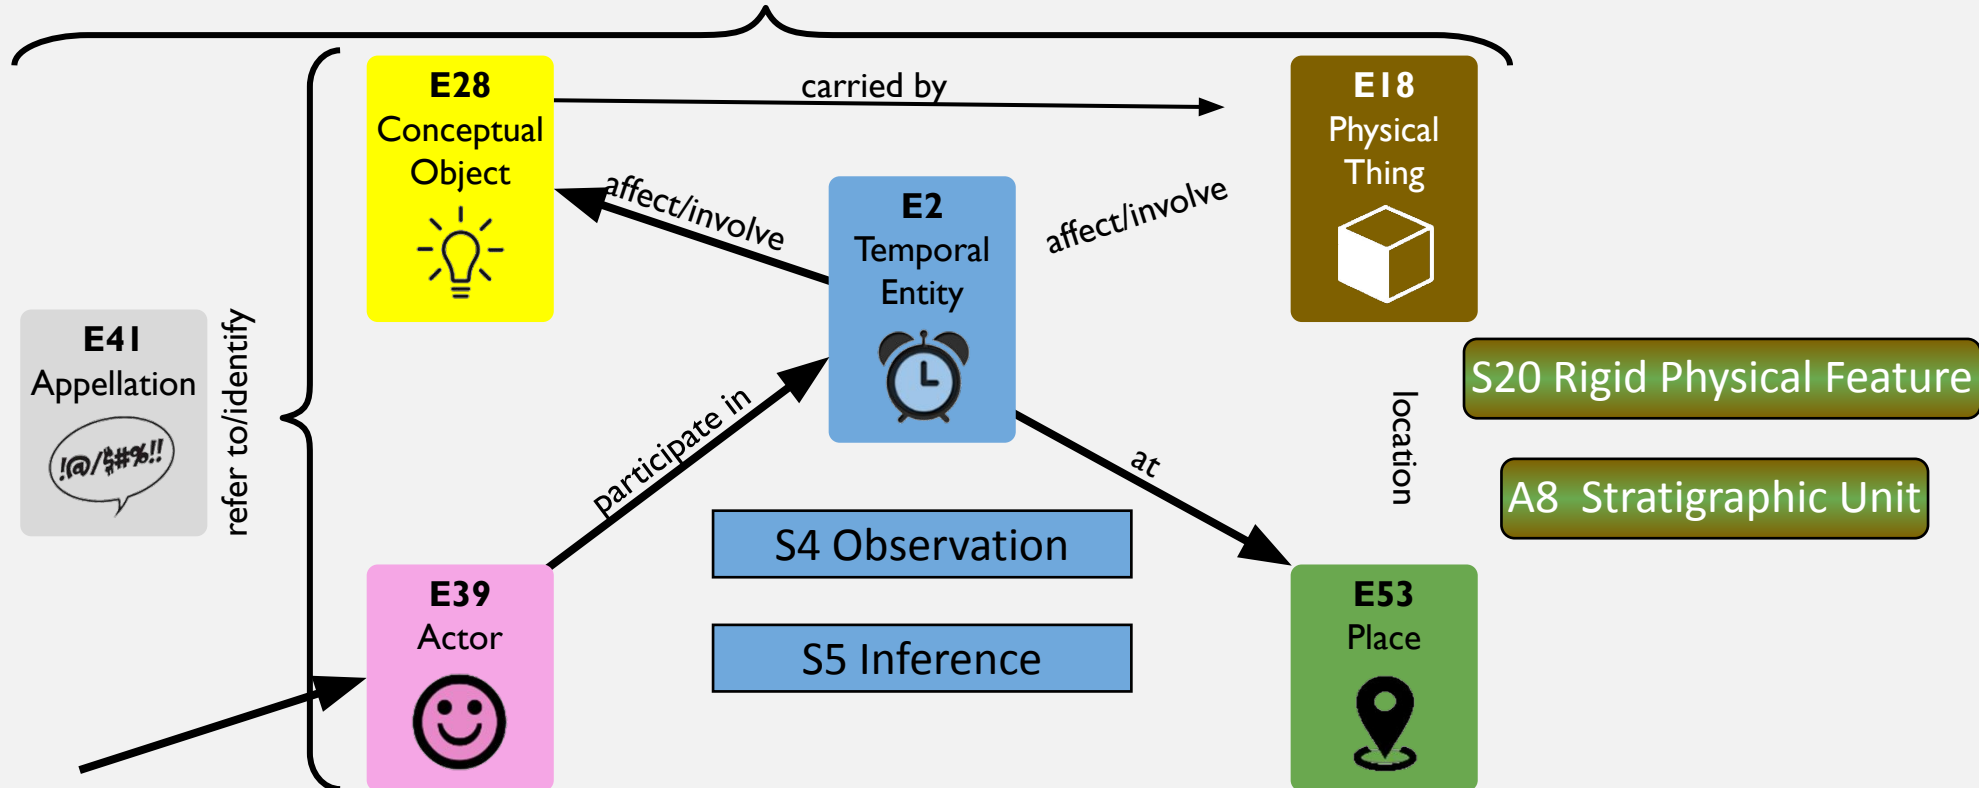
E28
Conceptual Object

carried by

E18
Physical Thing

affect/involve

E2
Temporal Entity

affect/involve

E41
Appellation
!@/$#%!!

refer to/identify

S20 Rigid Physical Feature

location

A8 Stratigraphic Unit

participate in

at

S4 Observation

S5 Inference

E39
Actor

E53
Place